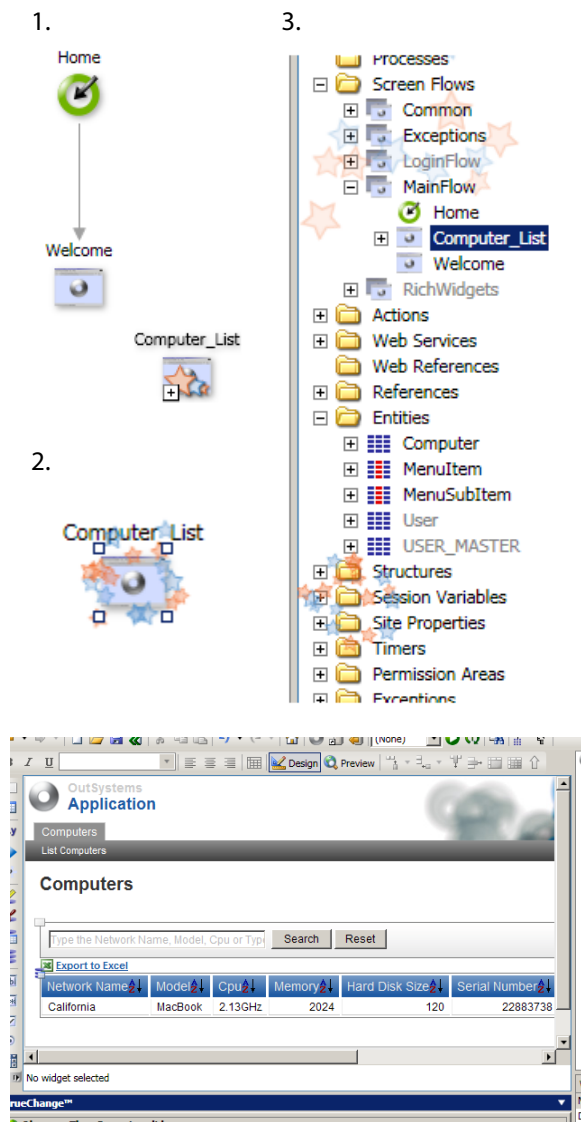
1.

Home

Welcome

Computer_List

2.

Computer_List

3.

Processes
Screen Flows
Common
Exceptions
LoginFlow
MainFlow
Home
Computer_List
Welcome
RichWidgets
Actions
Web Services
Web References
References
Entities
Computer
MenuItem
MenuSubItem
User
USER_MASTER
Structures
Session Variables
Site Properties
Timers
Permission Areas
Exceptions

(None)

Design Preview

OutSystems
Application

Computers
List Computers

Computers

Type the Network Name, Model, Cpu or Typ Search Reset

Export to Excel

| Network Name | Model | Cpu | Memory | Hard Disk Size | Serial Number |
|---|---|---|---|---|---|
| California | MacBook | 2.13GHz | 2024 | 120 | 22883738 |

No widget selected

rueChange™